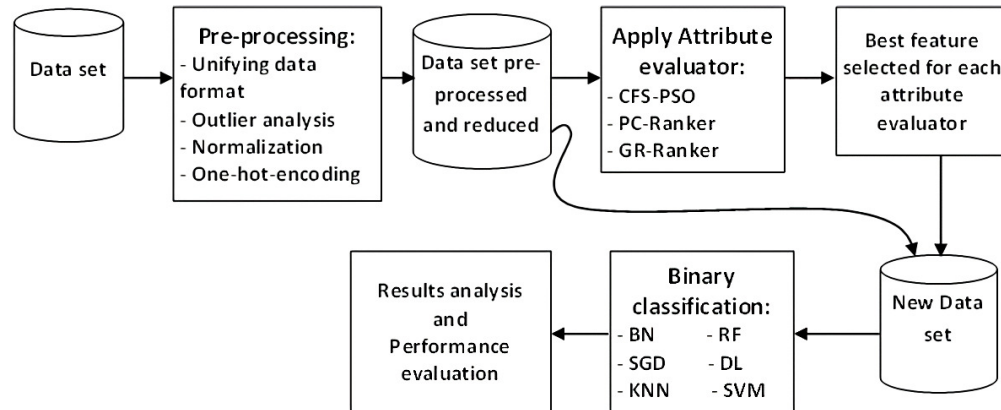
Data set

Pre-processing:
- Unifying data format
- Outlier analysis
- Normalization
- One-hot-encoding

Data set pre-processed and reduced

Apply Attribute evaluator:
- CFS-PSO
- PC-Ranker
- GR-Ranker

Best feature selected for each attribute evaluator

New Data set

Binary classification:
- BN - RF
- SGD - DL
- KNN - SVM

Results analysis and Performance evaluation